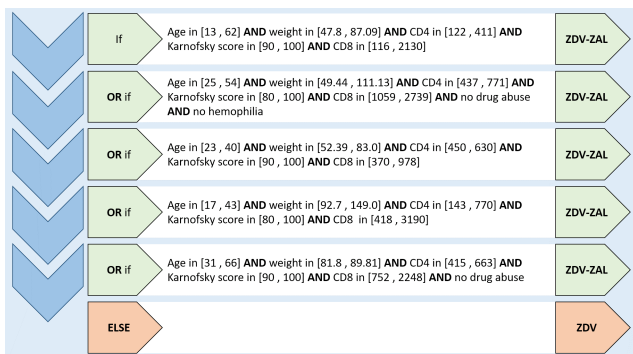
If

Age in [13 , 62] AND weight in [47.8 , 87.09] AND CD4 in [122 , 411] AND Karnofsky score in [90 , 100] AND CD8 in [116 , 2130]

ZDV-ZAL

OR if

Age in [25 , 54] AND weight in [49.44 , 111.13] AND CD4 in [437 , 771] AND Karnofsky score in [80 , 100] AND CD8 in [1059 , 2739] AND no drug abuse AND no hemophilia

ZDV-ZAL

OR if

Age in [23 , 40] AND weight in [52.39 , 83.0] AND CD4 in [450 , 630] AND Karnofsky score in [90 , 100] AND CD8 in [370 , 978]

ZDV-ZAL

OR if

Age in [17 , 43] AND weight in [92.7 , 149.0] AND CD4 in [143 , 770] AND Karnofsky score in [80 , 100] AND CD8 in [418 , 3190]

ZDV-ZAL

OR if

Age in [31 , 66] AND weight in [81.8 , 89.81] AND CD4 in [415 , 663] AND Karnofsky score in [90 , 100] AND CD8 in [752 , 2248] AND no drug abuse

ZDV-ZAL

ELSE

ZDV